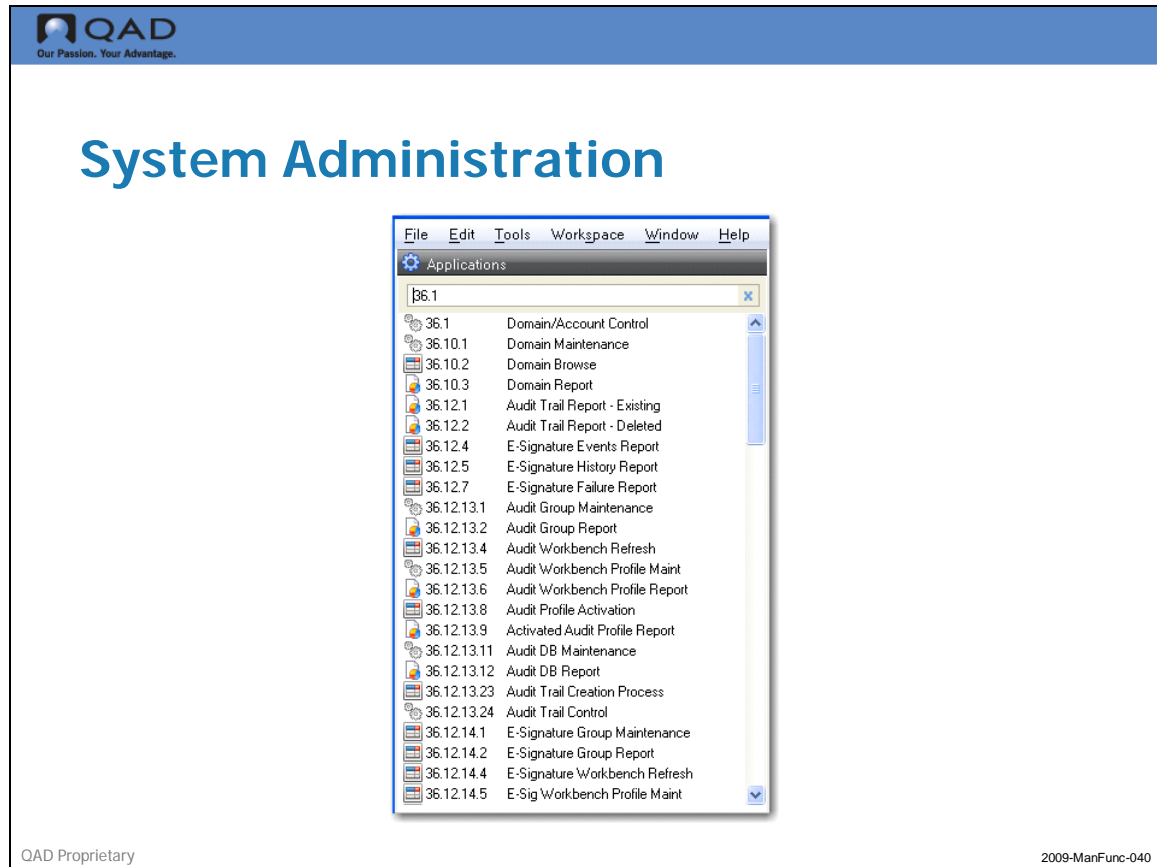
QAD
Our Passion. Your Advantage.

System Administration

File Edit Tools Workspace Window Help

Applications

36.1

| | |
|---|---|
| 36.1 | Domain/Account Control |
| 36.10.1 | Domain Maintenance |
| 36.10.2 | Domain Browse |
| 36.10.3 | Domain Report |
| 36.12.1 | Audit Trail Report - Existing |
| 36.12.2 | Audit Trail Report - Deleted |
| 36.12.4 | E-Signature Events Report |
| 36.12.5 | E-Signature History Report |
| 36.12.7 | E-Signature Failure Report |
| 36.12.13.1 | Audit Group Maintenance |
| 36.12.13.2 | Audit Group Report |
| 36.12.13.4 | Audit Workbench Refresh |
| 36.12.13.5 | Audit Workbench Profile Maint |
| 36.12.13.6 | Audit Workbench Profile Report |
| 36.12.13.8 | Audit Profile Activation |
| 36.12.13.9 | Activated Audit Profile Report |
| 36.12.13.11 | Audit DB Maintenance |
| 36.12.13.12 | Audit DB Report |
| 36.12.13.23 | Audit Trail Creation Process |
| 36.12.13.24 | Audit Trail Control |
| 36.12.14.1 | E-Signature Group Maintenance |
| 36.12.14.2 | E-Signature Group Report |
| 36.12.14.4 | E-Signature Workbench Refresh |
| 36.12.14.5 | E-Sig Workbench Profile Maint |

QAD Proprietary

2009-ManFunc-040